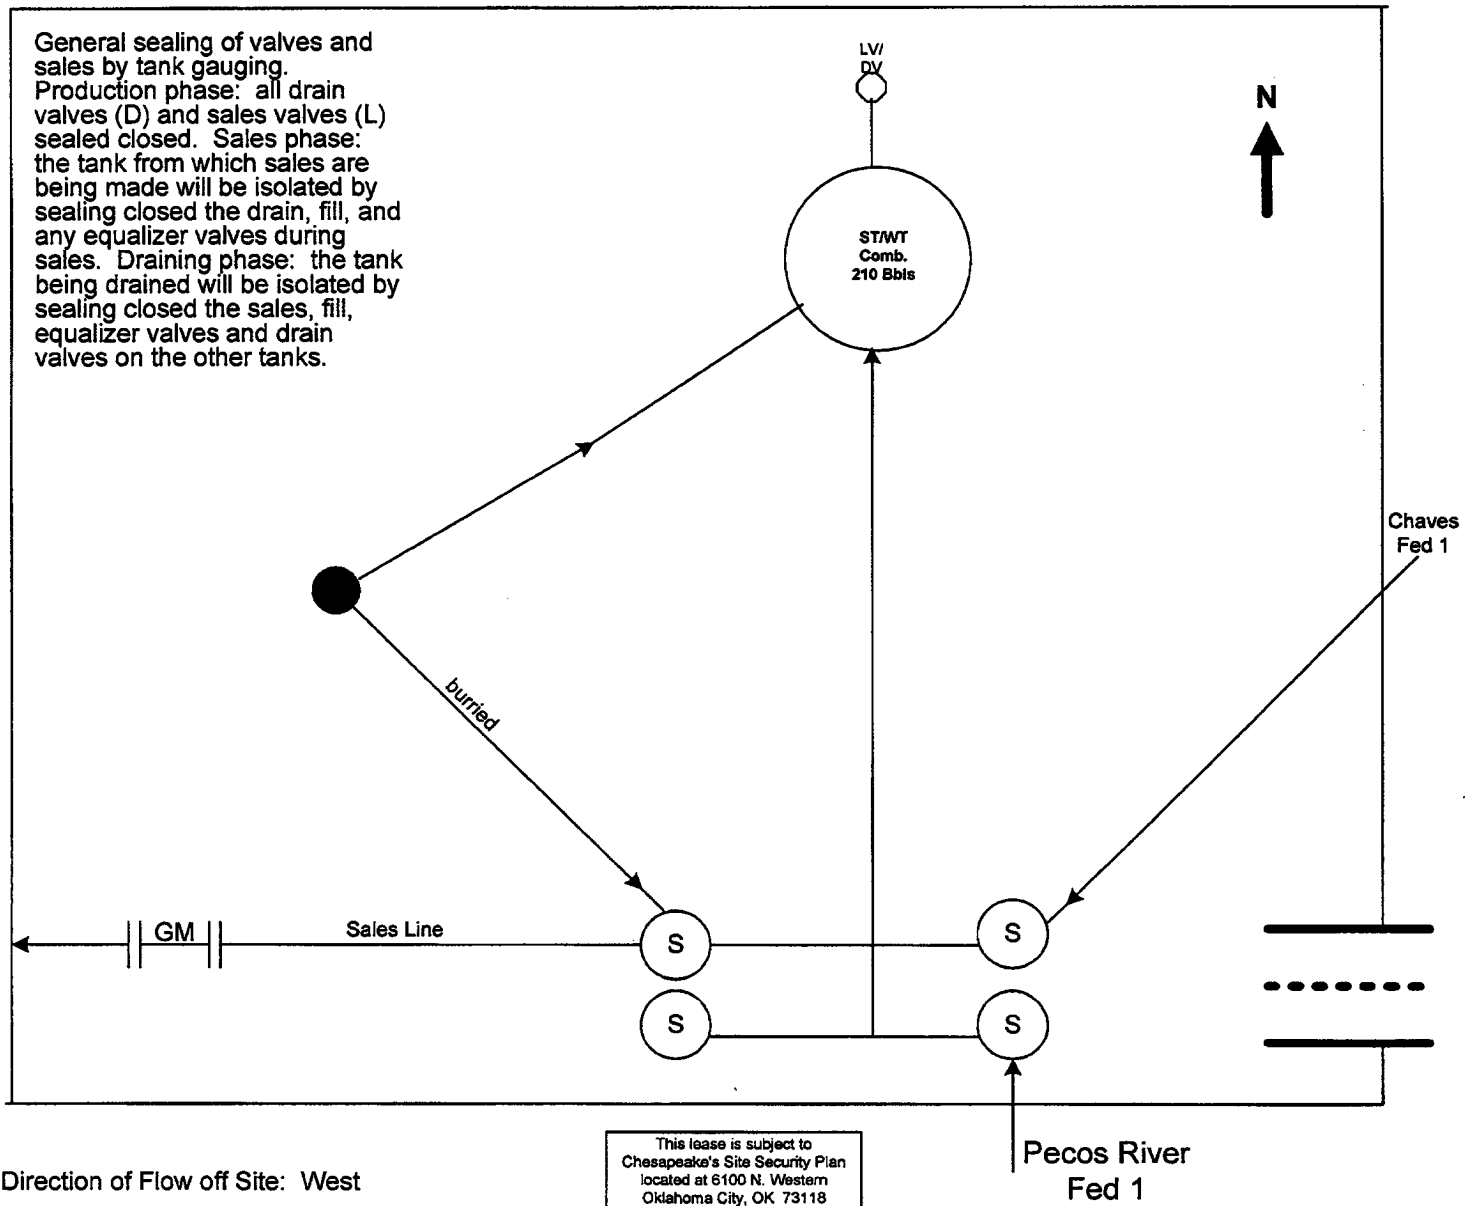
General sealing of valves and sales by tank gauging. Production phase: all drain valves (D) and sales valves (L) sealed closed. Sales phase: the tank from which sales are being made will be isolated by sealing closed the drain, fill, and any equalizer valves during sales. Draining phase: the tank being drained will be isolated by sealing closed the sales, fill, equalizer valves and drain valves on the other tanks.

LV/ DV

N

ST/WT Comb. 210 Bbls

Chaves Fed 1

burried

GM

Sales Line

S

S

S

S

Direction of Flow off Site: West

This lease is subject to Chesapeake's Site Security Plan located at 6100 N. Western Oklahoma City, OK 73118

Pecos River Fed 1